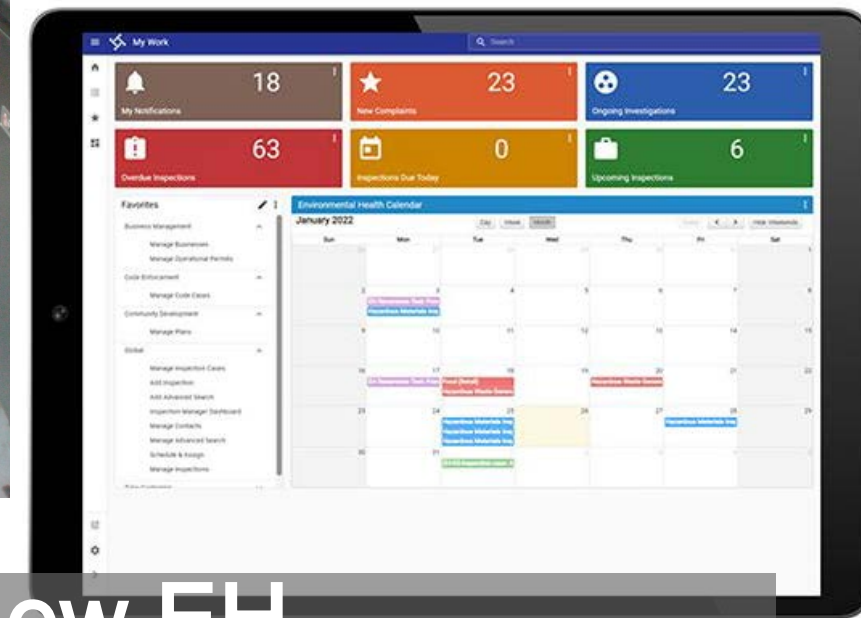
My Work

Search

18
My Notifications

23
New Complaints

23
Ongoing Investigations

63
Overdue Inspections

0
Inspections Due Today

6
Upcoming Inspections

Favorites

Business Management
Manage Businesses
Manage Operational Permits

Code Enforcement
Manage Code Cases

Community Development
Manage Plans

Global
Manage Inspection Cases
Add Inspection
Add Advanced Search
Inspection Manager Dashboard
Manage Contacts
Manage Advanced Search
Schedule & Assign
Manage Inspections

Environmental Health Calendar

January 2022

Day Week Month

Today Hide Weekends

| Sun | Mon | Tue | Wed | Thu | Fri | Sat |
|---|---|---|---|---|---|---|
| 26 | 27 | 28 | 29 | 30 | 31 | 1 |
| 2 | 3 | 4 | 5 | 6 | 7 | 8 |
| 9 | 10 | 11 | 12 | 13 | 14 | 15 |
| 16 | 17 | 18 | 19 | 20 | 21 | 22 |
| 23 | 24 | 25 | 26 | 27 | 28 | 29 |
| 30 | 31 | 1 | 2 | 3 | 4 | 5 |

Hazardous Materials Insp
Hazardous Materials Insp
Hazardous Waste Generat
Hazardous Waste Generat
Hazardous Materials Insp
Hazardous Materials Insp
Hazardous Materials Insp

ow EH